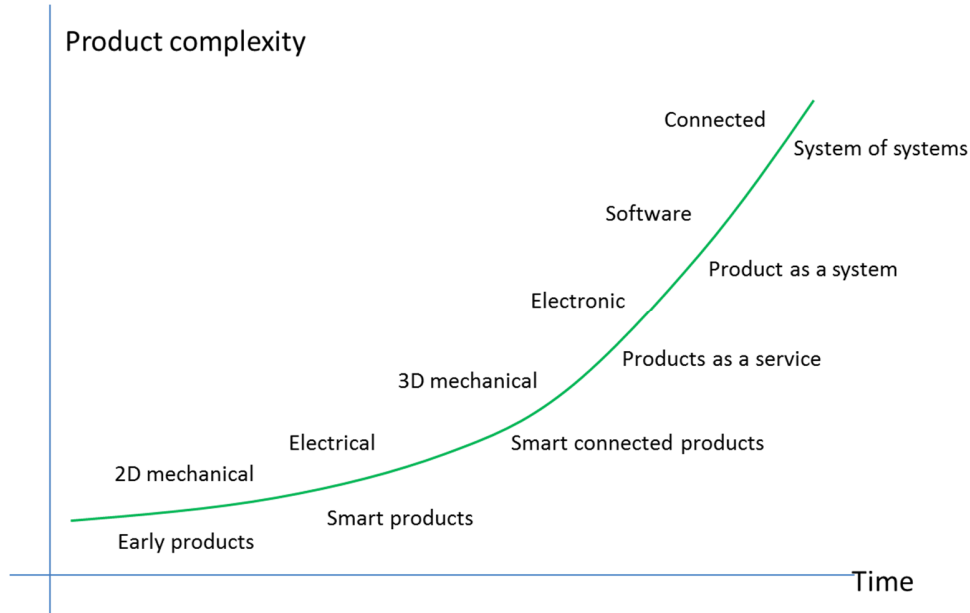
Product complexity

Connected

System of systems

Software

Product as a system

Electronic

Products as a service

3D mechanical

Electrical

Smart connected products

2D mechanical

Smart products

Early products

Time